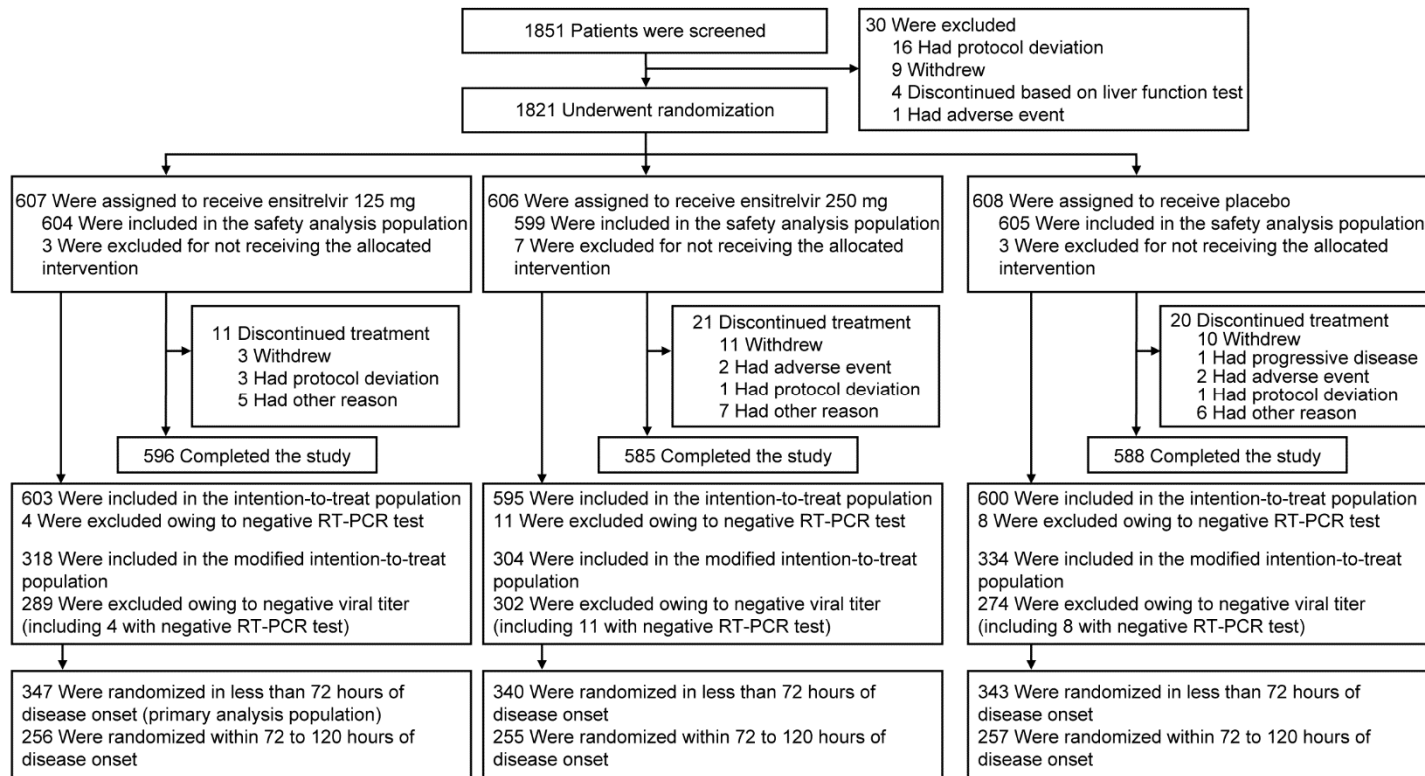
1851 Patients were screened

30 Were excluded
16 Had protocol deviation
9 Withdrew
4 Discontinued based on liver function test
1 Had adverse event

1821 Underwent randomization

607 Were assigned to receive ensitrelvir 125 mg
604 Were included in the safety analysis population
3 Were excluded for not receiving the allocated intervention

11 Discontinued treatment
3 Withdrew
3 Had protocol deviation
5 Had other reason

596 Completed the study

603 Were included in the intention-to-treat population
4 Were excluded owing to negative RT-PCR test

318 Were included in the modified intention-to-treat population
289 Were excluded owing to negative viral titer (including 4 with negative RT-PCR test)

347 Were randomized in less than 72 hours of disease onset (primary analysis population)
256 Were randomized within 72 to 120 hours of disease onset

606 Were assigned to receive ensitrelvir 250 mg
599 Were included in the safety analysis population
7 Were excluded for not receiving the allocated intervention

21 Discontinued treatment
11 Withdrew
2 Had adverse event
1 Had protocol deviation
7 Had other reason

585 Completed the study

595 Were included in the intention-to-treat population
11 Were excluded owing to negative RT-PCR test

304 Were included in the modified intention-to-treat population
302 Were excluded owing to negative viral titer (including 11 with negative RT-PCR test)

340 Were randomized in less than 72 hours of disease onset
255 Were randomized within 72 to 120 hours of disease onset

608 Were assigned to receive placebo
605 Were included in the safety analysis population
3 Were excluded for not receiving the allocated intervention

20 Discontinued treatment
10 Withdrew
1 Had progressive disease
2 Had adverse event
1 Had protocol deviation
6 Had other reason

588 Completed the study

600 Were included in the intention-to-treat population
8 Were excluded owing to negative RT-PCR test

334 Were included in the modified intention-to-treat population
274 Were excluded owing to negative viral titer (including 8 with negative RT-PCR test)

343 Were randomized in less than 72 hours of disease onset
257 Were randomized within 72 to 120 hours of disease onset